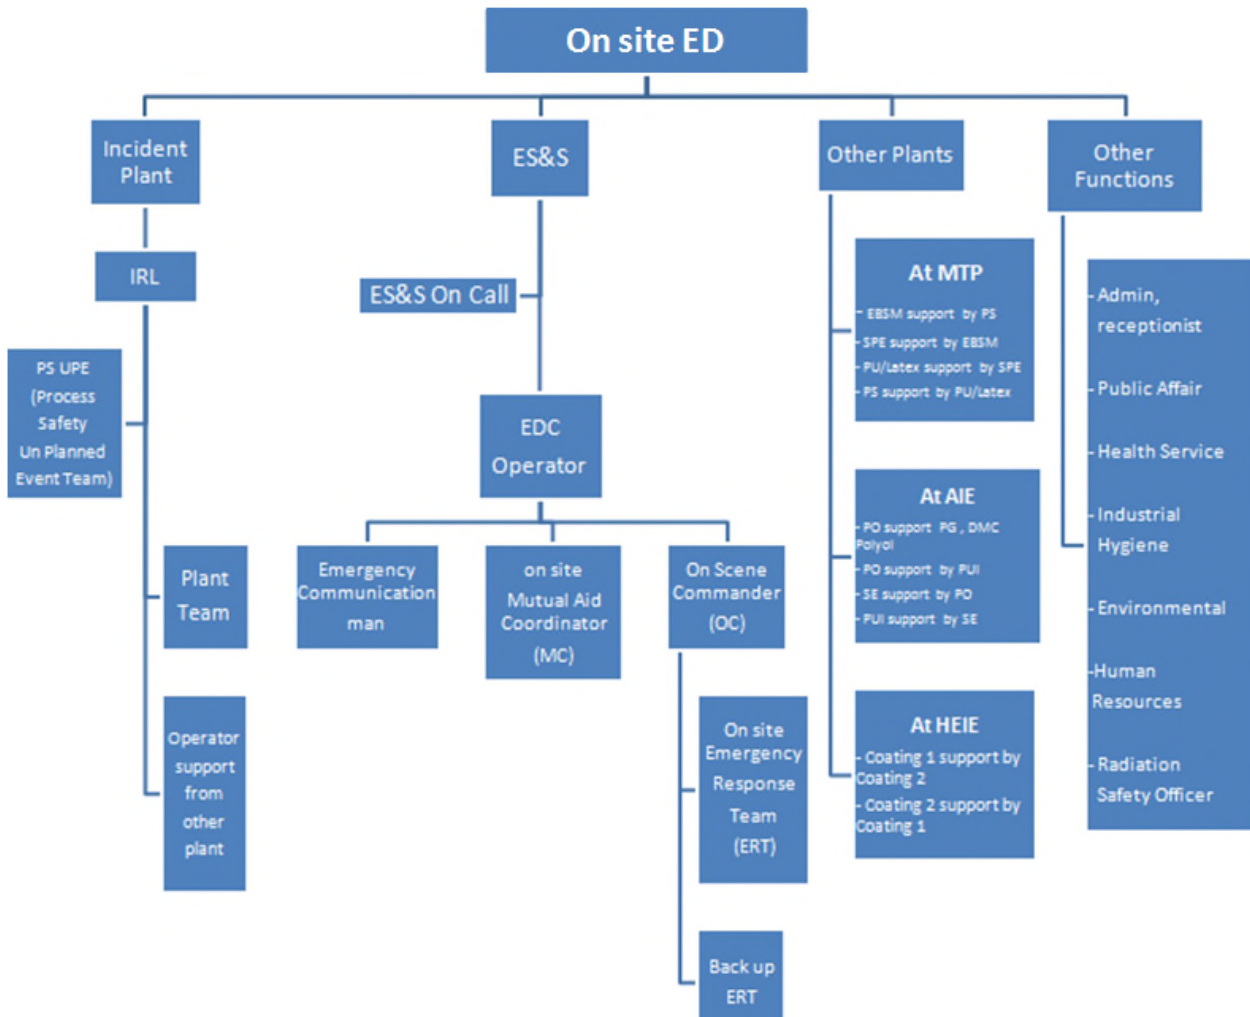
On site ED

Incident Plant

IRL

PS UPE (Process Safety Un Planned Event Team)

Plant Team

Operator support from other plant

ES&S

ES&S On Call

EDC Operator

Emergency Communication man

on site Mutual Aid Coordinator (MC)

On Scene Commander (OC)

On site Emergency Response Team (ERT)

Back up ERT

Other Plants

At MTP
- EBSM support by PS
- SPE support by EBSM
- PU/Latex support by SPE
- PS support by PU/Latex

At AIE
- PO support PG, DMC Polyol
- PO support by PUI
- SE support by PO
- PUI support by SE

At HEIE
- Coating 1 support by Coating 2
- Coating 2 support by Coating 1

Other Functions

- Admin, receptionist
- Public Affair
- Health Service
- Industrial Hygiene
- Environmental
- Human Resources
- Radiation Safety Officer